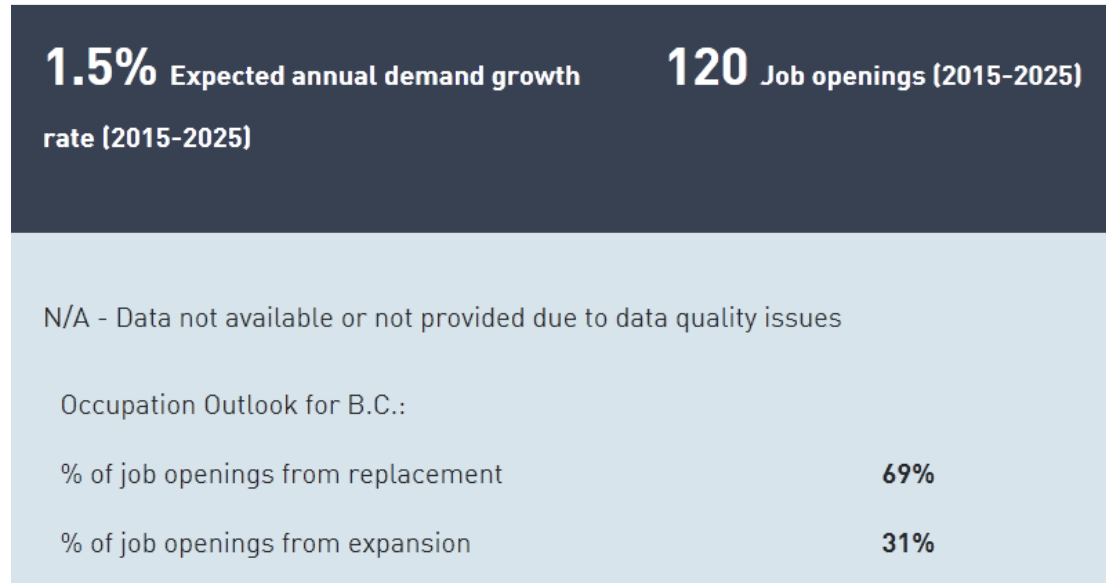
1.5% Expected annual demand growth rate (2015-2025)

120 Job openings (2015-2025)

N/A - Data not available or not provided due to data quality issues

Occupation Outlook for B.C.:

| | |
|---|---|
| % of job openings from replacement | 69% |
| % of job openings from expansion | 31% |